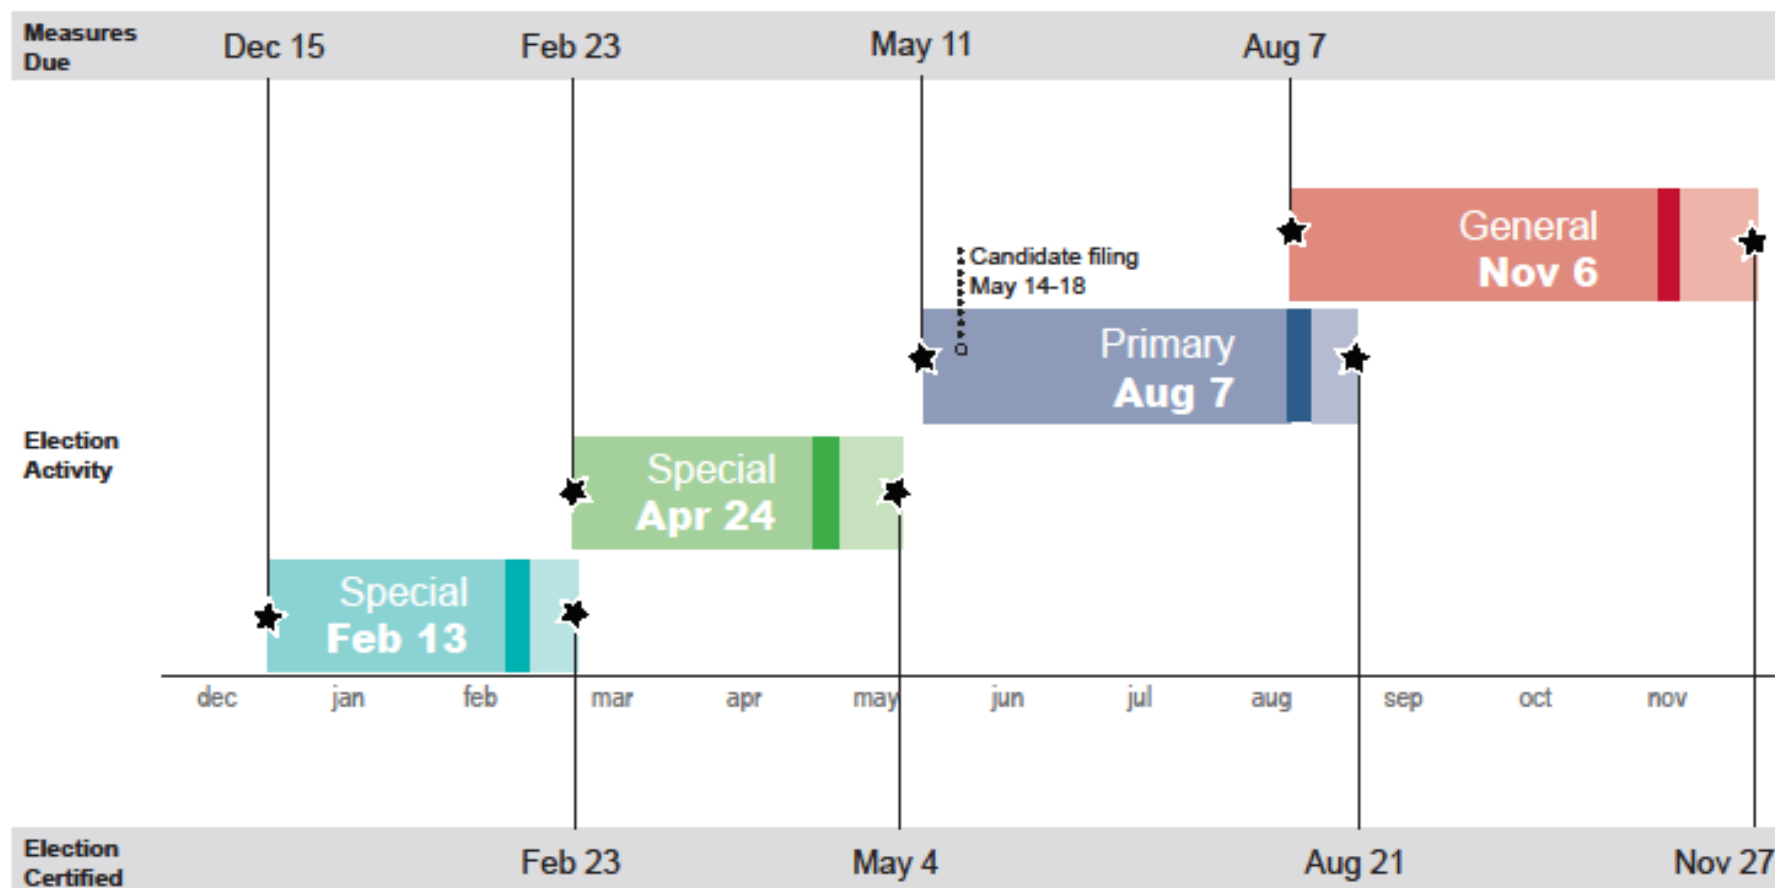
Measures Due

Dec 15

Feb 23

May 11

Aug 7

General
Nov 6

Candidate filing
May 14-18

Primary
Aug 7

Election Activity

Special
Apr 24

Special
Feb 13

dec jan feb mar apr may jun jul aug sep oct nov

Election Certified

Feb 23

May 4

Aug 21

Nov 27